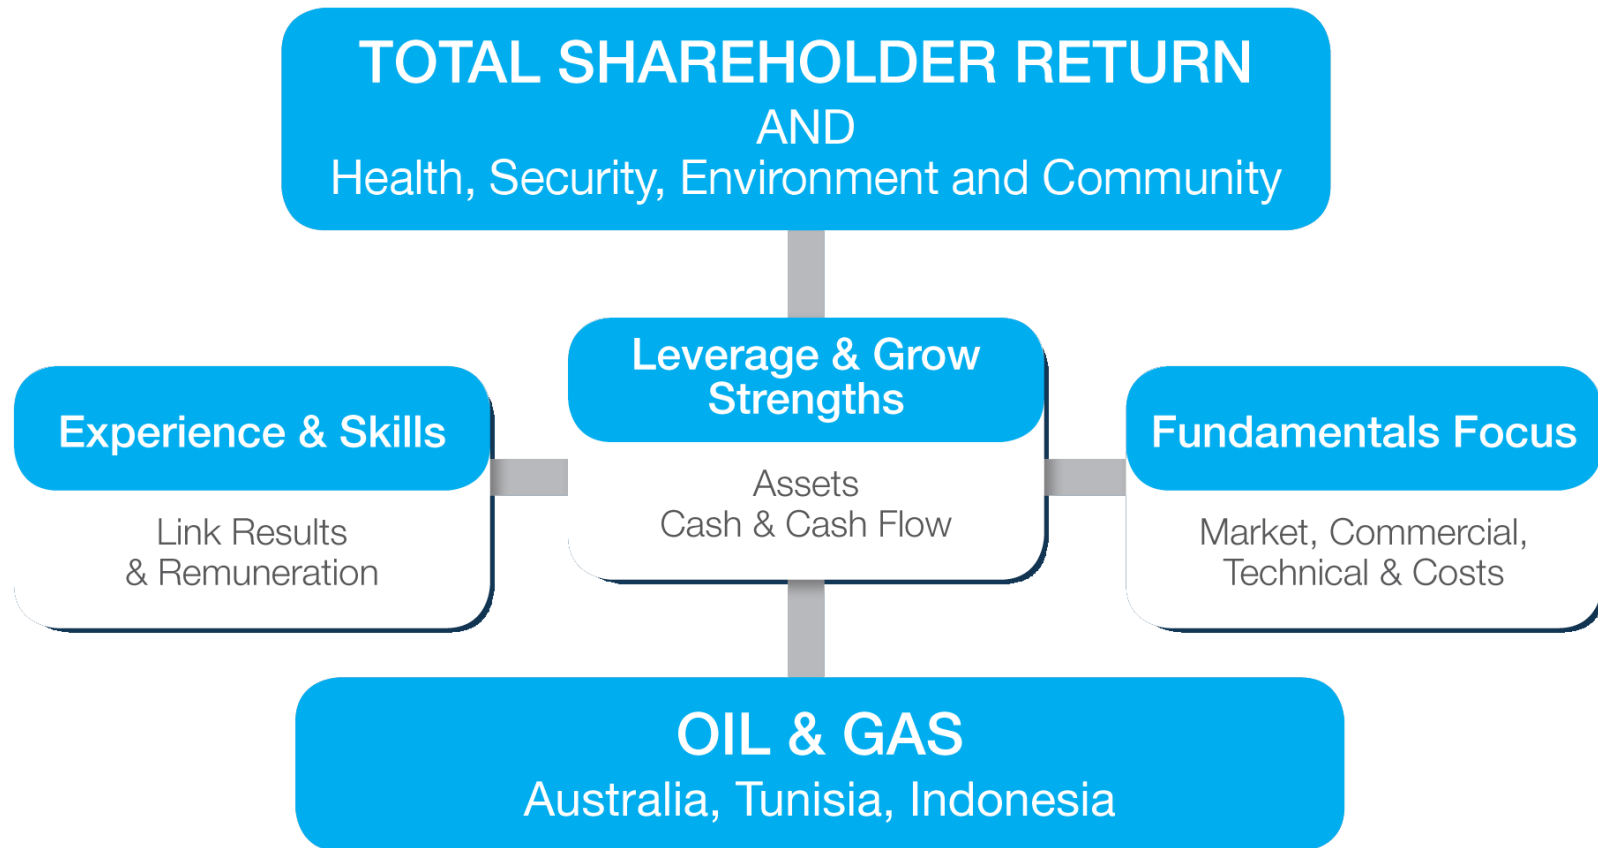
TOTAL SHAREHOLDER RETURN
AND
Health, Security, Environment and Community

Experience & Skills

Link Results
& Remuneration

Leverage & Grow Strengths

Assets
Cash & Cash Flow

Fundamentals Focus

Market, Commercial,
Technical & Costs

OIL & GAS
Australia, Tunisia, Indonesia